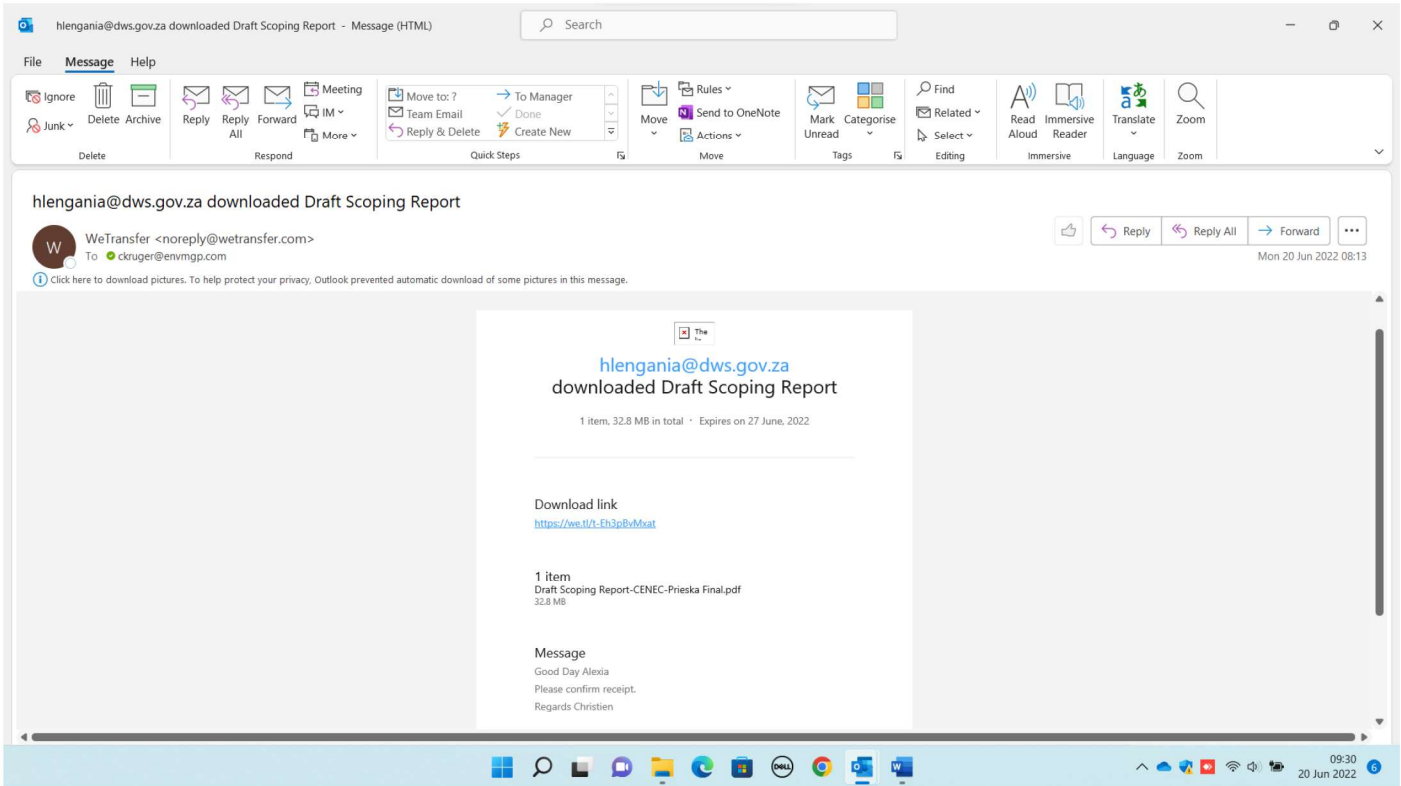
hlengania@dws.gov.za downloaded Draft Scoping Report - Message (HTML)

Search

File Message Help

Ignore
Junk
Delete Archive
Delete

Reply Reply All Forward
Meeting
IM
More
Respond

Move to: ?
Team Email
Reply & Delete
To Manager
Done
Create New
Quick Steps

Move
Rules
Send to OneNote
Actions
Move

Mark Unread
Categorise
Tags

Find
Related
Select
Editing

Read Aloud
Immersive Reader
Immersive

Translate
Language

Zoom
Zoom

hlengania@dws.gov.za downloaded Draft Scoping Report

W
WeTransfer <noreply@wetransfer.com>
To ckruger@envmgp.com

Reply Reply All Forward ...
Mon 20 Jun 2022 08:13

Click here to download pictures. To help protect your privacy, Outlook prevented automatic download of some pictures in this message.

The

hlengania@dws.gov.za
downloaded Draft Scoping Report

1 item, 32.8 MB in total · Expires on 27 June, 2022

Download link
https://we.tl/t-Eh3pBvMxat

1 item
Draft Scoping Report-CENEC-Prieska Final.pdf
32.8 MB

Message
Good Day Alexia
Please confirm receipt.
Regards Christien

09:30
20 Jun 2022
6